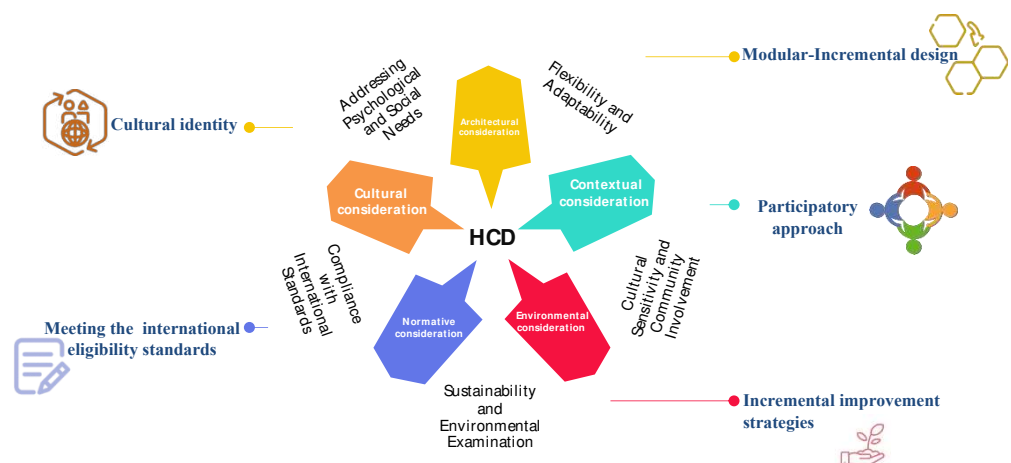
Modular-Incremental design

Cultural identity

Addressing Psychological and Social Needs

Architectural consideration

Flexibility and Adaptability

Cultural consideration

Contextual consideration

Participatory approach

HCD

Compliance with International Standards

Cultural Sensitivity and Community Involvement

Meeting the international eligibility standards

Normative consideration

Environmental consideration

Sustainability and Environmental Examination

Incremental improvement strategies